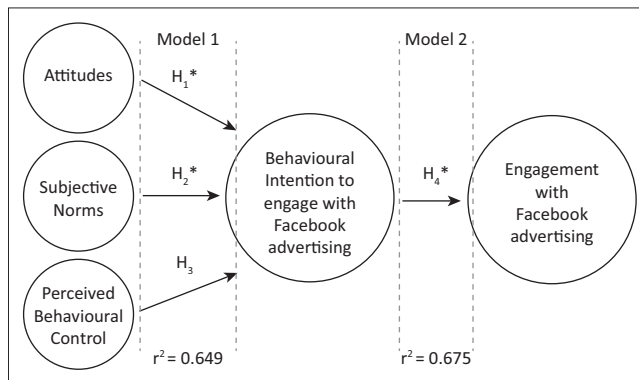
Model 1

Model 2

Attitudes

$H_1$*

Subjective Norms

$H_2$*

Perceived Behavioural Control

$H_3$

Behavioural Intention to engage with Facebook advertising

$H_4$*

Engagement with Facebook advertising

$r^2 = 0.649$

$r^2 = 0.675$